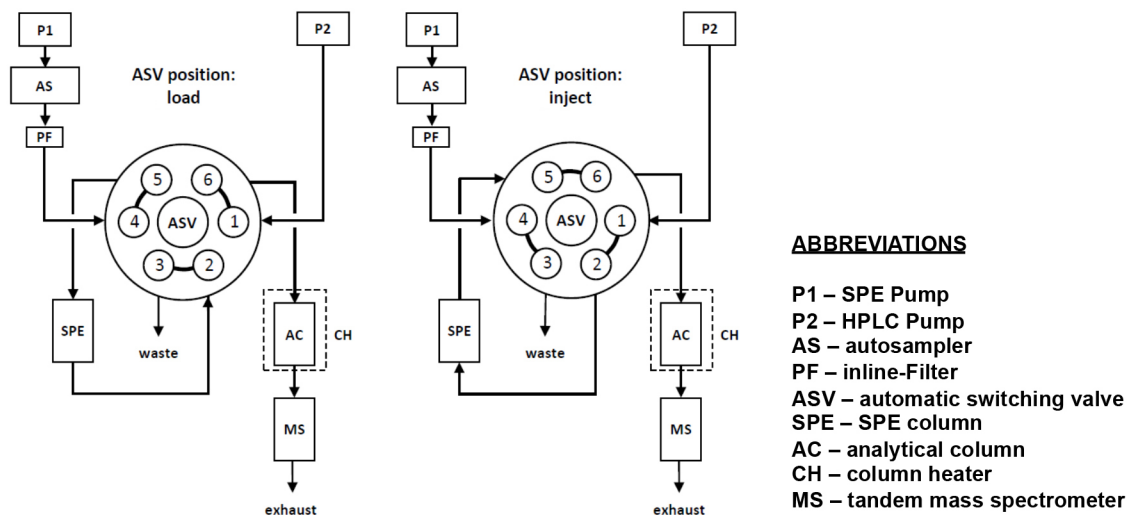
P1

AS

PF

ASV position: load

P2

5 6 4 ASV 1 3 2

SPE

waste

AC

CH

MS

exhaust

P1

AS

PF

ASV position: inject

P2

5 6 4 ASV 1 3 2

SPE

waste

AC

CH

MS

exhaust

ABBREVIATIONS

P1 – SPE Pump
P2 – HPLC Pump
AS – autosampler
PF – inline-Filter
ASV – automatic switching valve
SPE – SPE column
AC – analytical column
CH – column heater
MS – tandem mass spectrometer